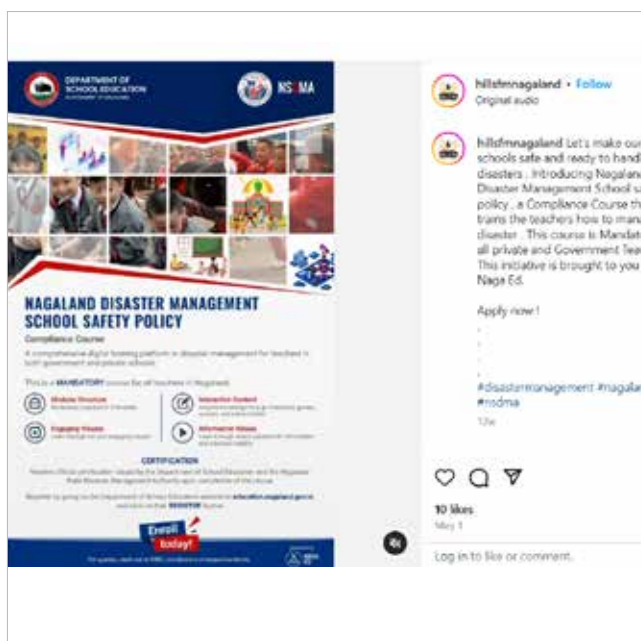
DEPARTMENT OF SCHOOL EDUCATION
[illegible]

NSDMA

NAGALAND DISASTER MANAGEMENT SCHOOL SAFETY POLICY

Compliance Course

A comprehensive digital learning platform in disaster management for teachers in both government and private schools.

This is a MANDATORY course for all teachers in Nagaland.

Modular Structure
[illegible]

Interactive Content
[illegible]

Engaging Visuals
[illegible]

Informative Videos
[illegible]

CERTIFICATION
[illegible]

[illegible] education.nagaland.gov.in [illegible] REGISTER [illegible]

Enroll today!

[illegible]

hillsfmnagaland • Follow
Original audio

hillsfmnagaland Let's make our schools safe and ready to handl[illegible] disasters . Introducing Nagalan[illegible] Disaster Management School sa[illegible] policy , a Compliance Course th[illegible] trains the teachers how to mana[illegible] disaster . This course is Mandat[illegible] all private and Government Tea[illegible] This initiative is brought to you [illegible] Naga Ed.

Apply now !
.
.
.
.
#disastermanagement #nagalar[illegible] #nsdma

12w

10 likes
May 1

Log in to like or comment.